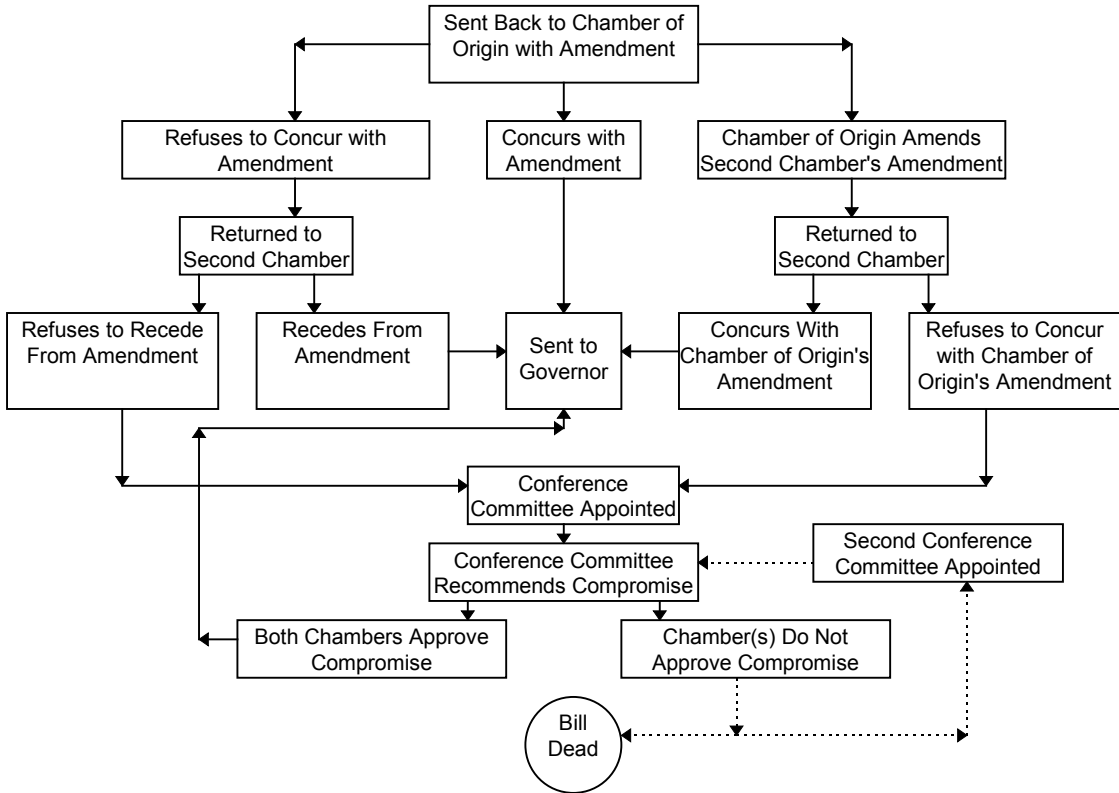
Sent Back to Chamber of Origin with Amendment

Refuses to Concur with Amendment

Concurs with Amendment

Chamber of Origin Amends Second Chamber's Amendment

Returned to Second Chamber

Returned to Second Chamber

Refuses to Recede From Amendment

Recedes From Amendment

Sent to Governor

Concurs With Chamber of Origin's Amendment

Refuses to Concur with Chamber of Origin's Amendment

Conference Committee Appointed

Conference Committee Recommends Compromise

Second Conference Committee Appointed

Both Chambers Approve Compromise

Chamber(s) Do Not Approve Compromise

Bill Dead